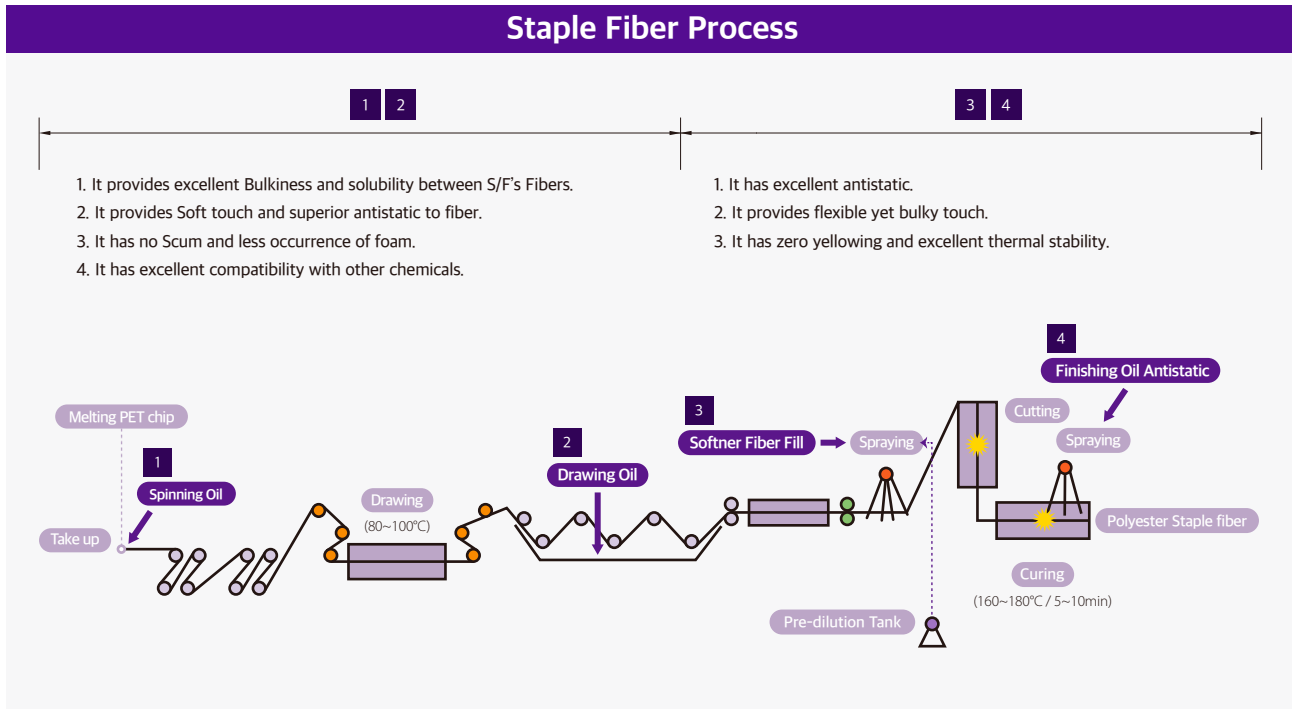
Staple Fiber Process

1 2

1. It provides excellent Bulkiness and solubility between S/F's Fibers.
2. It provides Soft touch and superior antistatic to fiber.
3. It has no Scum and less occurrence of foam.
4. It has excellent compatibility with other chemicals.

3 4

1. It has excellent antistatic.
2. It provides flexible yet bulky touch.
3. It has zero yellowing and excellent thermal stability.

Melting PET chip

1

Spinning Oil

Take up

Drawing

(80~100℃)

2

Drawing Oil

3

Softner Fiber Fill

Spraying

Pre-dilution Tank

4

Finishing Oil Antistatic

Cutting

Spraying

Polyester Staple fiber

Curing

(160~180℃ / 5~10min)